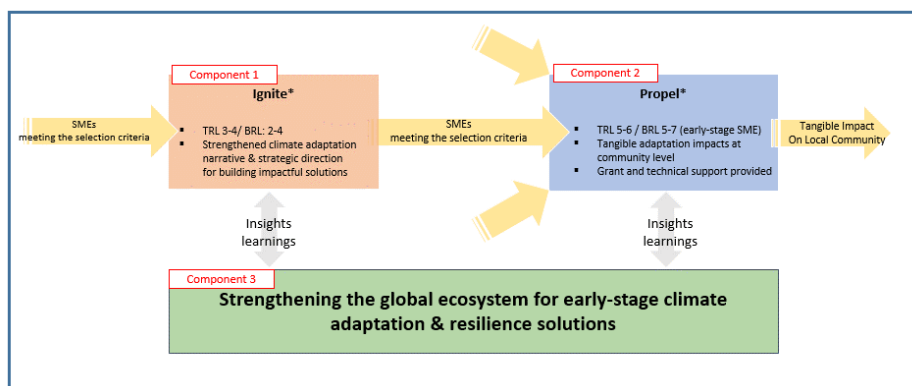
SMEs
meeting the selection criteria

Component 1

Ignite*

TRL 3-4/ BRL: 2-4
Strengthened climate adaptation narrative & strategic direction for building impactful solutions

SMEs
meeting the selection criteria

Component 2

Propel*

TRL 5-6 / BRL 5-7 (early-stage SME)
Tangible adaptation impacts at community level
Grant and technical support provided

Tangible Impact On Local Community

Insights learnings

Insights learnings

Component 3

Strengthening the global ecosystem for early-stage climate adaptation & resilience solutions